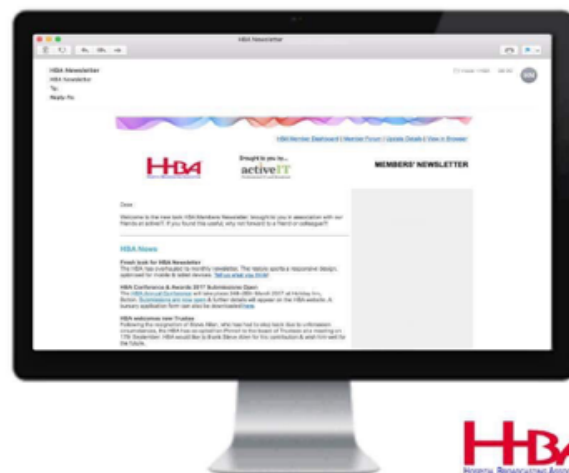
HBA Newsletter

HBA Newsletter
HBA Newsletter
To:
Reply-To:

HBA Member Dashboard | Member Forum | Update Details | View in Browser

HBA

Brought to you by...
activeIT

MEMBERS' NEWSLETTER

Dear,

Welcome to the new look HBA Members Newsletter, brought to you in association with our friends at activeIT. If you found this useful, why not forward to a friend or colleague?!

HBA News

Fresh look for HBA Newsletter
The HBA has overhauled its monthly newsletter. The feature sports a responsive design, optimised for mobile & tablet devices. Tell us what you think!

HBA Conference & Awards 2017 Submissions Open
The HBA Annual Conference will take place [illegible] March 2017 at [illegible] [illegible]. Submissions are now open & further details will appear on the HBA website. A bursary application form can also be downloaded here.

HBA welcomes new Trustee
Following the resignation of Steve Allen, who has had to step back due to unforeseen circumstances, the HBA has co-opted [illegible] to the board of Trustees at a meeting on 17th September. HBA would like to thank Steve Allen for his contribution & wish him well for the future.

HBA
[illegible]